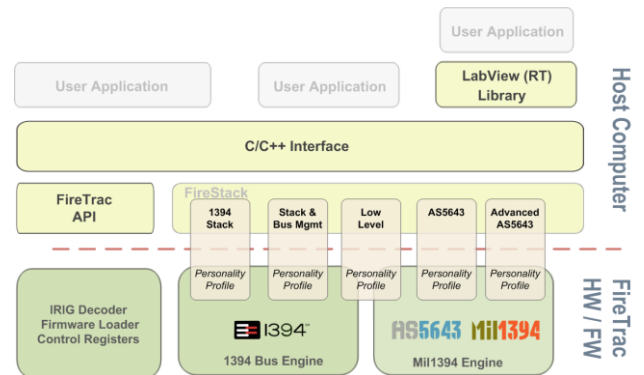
User Application

User Application

User Application

LabView (RT) Library

Host Computer

C/C++ Interface

FireTrac API

FireStack

1394 Stack

Stack & Bus Mgmt

Low Level

AS5643

Advanced AS5643

Personality Profile

Personality Profile

Personality Profile

Personality Profile

Personality Profile

IRIG Decoder Firmware Loader Control Registers

1394

1394 Bus Engine

AS5643 Mil1394

Mil1394 Engine

FireTrac HW / FW